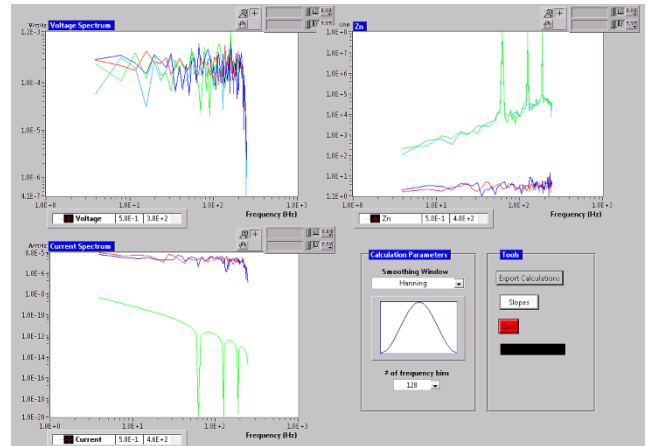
Voltage Spectrum

V/rtHz

1.2E-3

1.0E-4

1.0E-5

1.0E-6

4.3E-7

1.0E-0

1.0E+1

1.0E+2

1.0E+3

Frequency (Hz)

Voltage 5.0E-1 3.8E+2

ohm Zn

1.0E+8

1.0E+7

1.0E+6

1.0E+5

1.0E+4

1.0E+3

1.0E+2

1.0E+1

1.0E+0

1.0E-1

1.0E-0

1.0E+1

1.0E+2

1.0E+3

Frequency (Hz)

Zn 5.0E-1 4.8E+2

Current Spectrum

A/rtHz

8.0E-6

1.0E-6

1.0E-8

1.0E-10

1.0E-12

1.0E-14

1.0E-16

1.0E-18

1.0E-20

1.0E-0

1.0E+1

1.0E+2

1.0E+3

Frequency (Hz)

Current 5.0E-1 4.6E+2

Calculation Parameters

Smoothing Window

Hanning

# of frequency bins

128

Tools

Export Calculations

Slopes

Quit